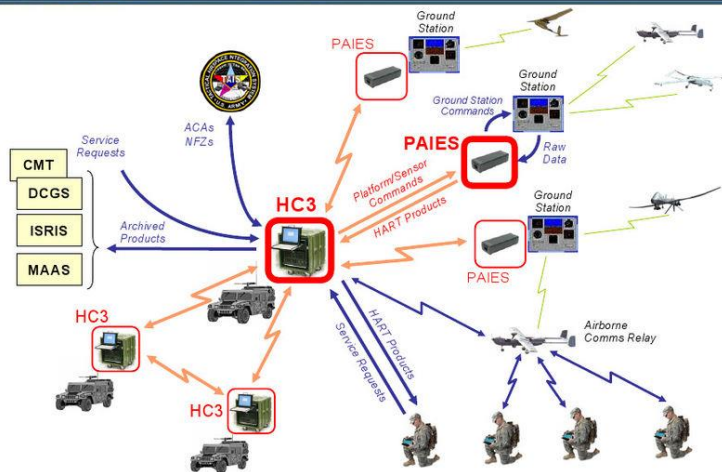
PAIES

Ground Station

Ground Station

Ground Station Commands

PAIES

Raw Data

ACAs NFZs

Service Requests

CMT

DCGS

ISRIS

MAAS

Archived Products

HC3

Platform/Sensor Commands

HART Products

Ground Station

PAIES

HC3

HC3

HART Products

Service Requests

Airborne Comms Relay